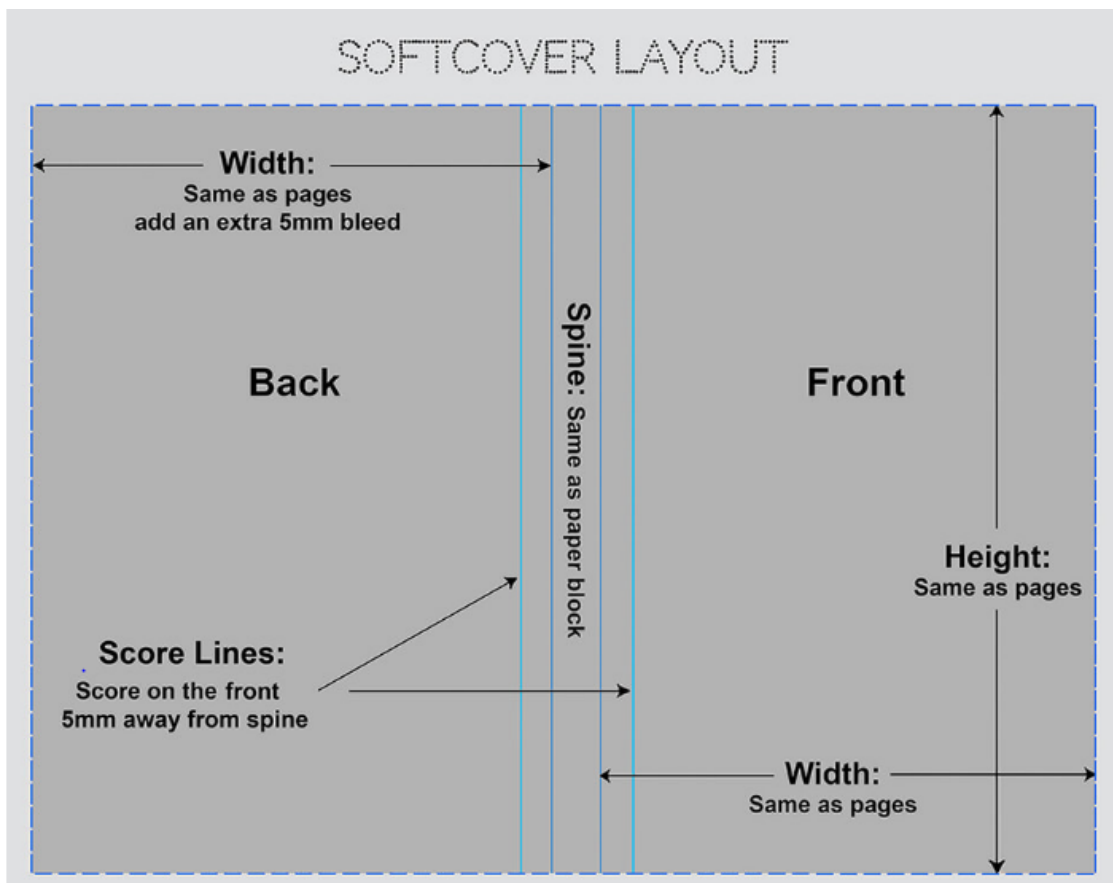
SOFTCOVER LAYOUT

Width:
Same as pages
add an extra 5mm bleed

Back

Spine: Same as paper block

Front

Height:
Same as pages

Score Lines:
Score on the front
5mm away from spine

Width:
Same as pages